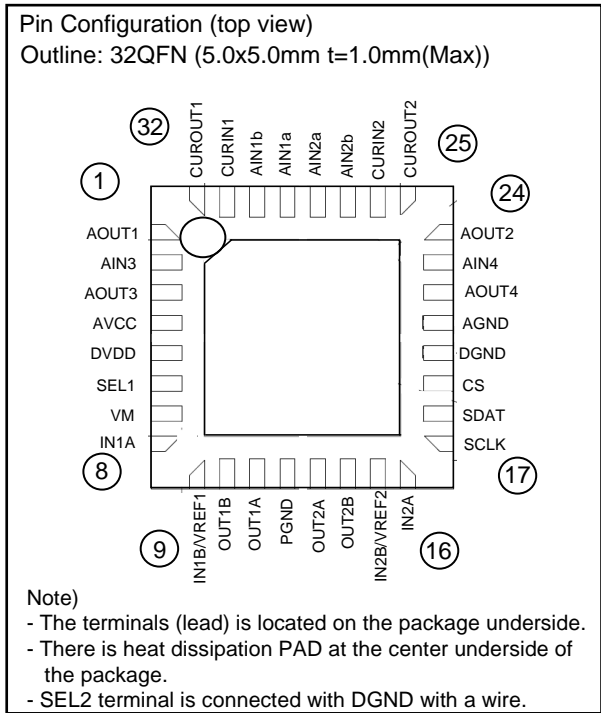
Pin Configuration (top view)
Outline: 32QFN (5.0x5.0mm t=1.0mm(Max))

32
CUROUT1
CURIN1
AIN1b
AIN1a
AIN2a
AIN2b
CURIN2
CUROUT2
25

1
24

AOUT1
AIN3
AOUT3
AVCC
DVDD
SEL1
VM
IN1A
8

AOUT2
AIN4
AOUT4
AGND
DGND
CS
SDAT
SCLK
17

9
IN1B/VREF1
OUT1B
OUT1A
PGND
OUT2A
OUT2B
IN2B/VREF2
IN2A
16

Note)
- The terminals (lead) is located on the package underside.
- There is heat dissipation PAD at the center underside of the package.
- SEL2 terminal is connected with DGND with a wire.